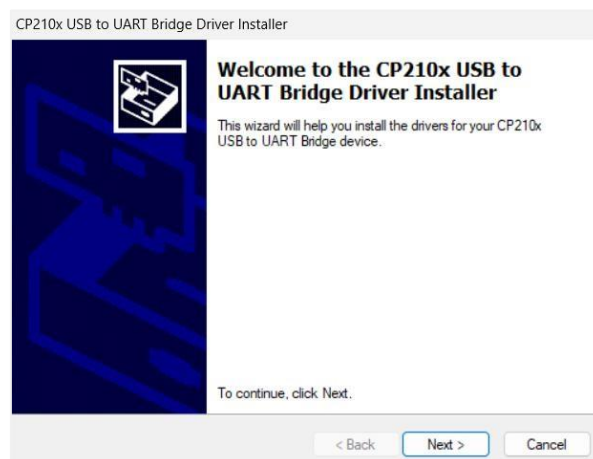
CP210x USB to UART Bridge Driver Installer

Welcome to the CP210x USB to UART Bridge Driver Installer

This wizard will help you install the drivers for your CP210x USB to UART Bridge device.

To continue, click Next.

< Back | Next > | Cancel